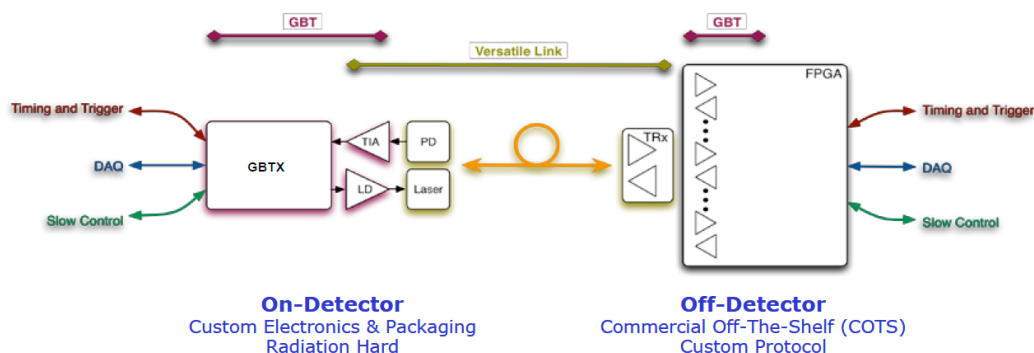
GBT

GBT

Versatile Link

Timing and Trigger

DAQ

Slow Control

GBTX

TIA

PD

LD

Laser

TRx

FPGA

Timing and Trigger

DAQ

Slow Control

On-Detector
Custom Electronics & Packaging
Radiation Hard

Off-Detector
Commercial Off-The-Shelf (COTS)
Custom Protocol